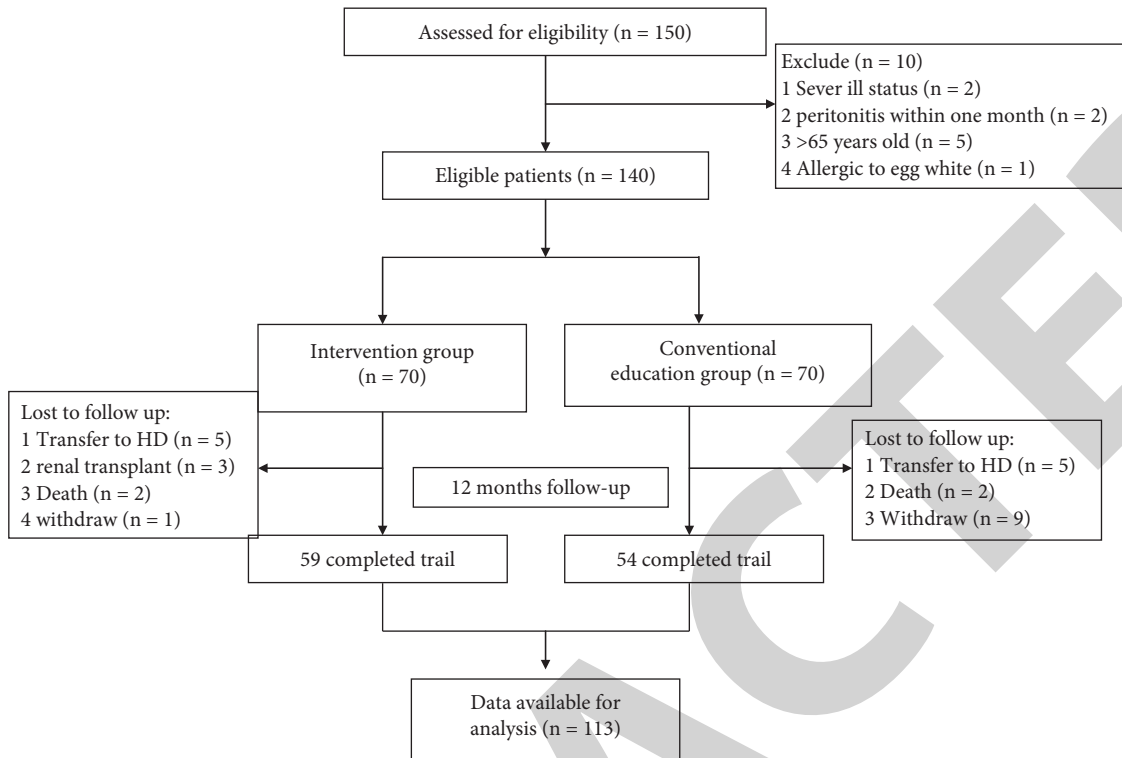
Assessed for eligibility (n = 150)

Exclude (n = 10)
1 Sever ill status (n = 2)
2 peritonitis within one month (n = 2)
3 >65 years old (n = 5)
4 Allergic to egg white (n = 1)

Eligible patients (n = 140)

Intervention group (n = 70)

Conventional education group (n = 70)

Lost to follow up:
1 Transfer to HD (n = 5)
2 renal transplant (n = 3)
3 Death (n = 2)
4 withdraw (n = 1)

12 months follow-up

Lost to follow up:
1 Transfer to HD (n = 5)
2 Death (n = 2)
3 Withdraw (n = 9)

59 completed trail

54 completed trail

Data available for analysis (n = 113)

RETRACTED